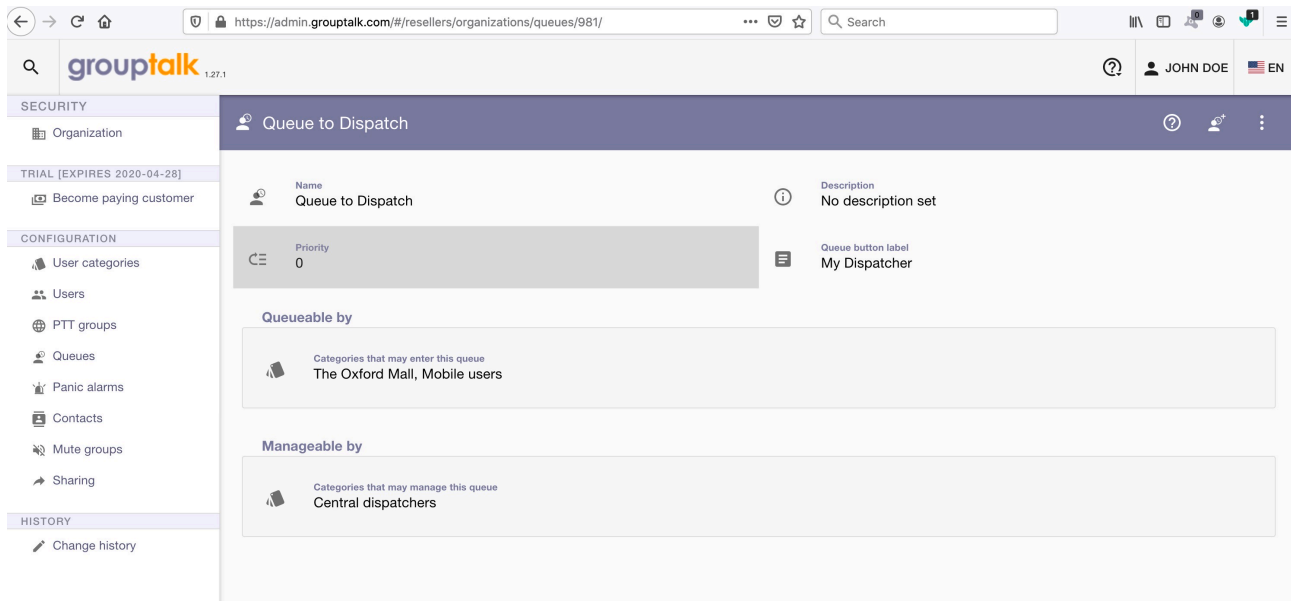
https://admin.grouptalk.com/#/resellers/organizations/queues/981/

Search

grouptalk 1.27.1

JOHN DOE EN

SECURITY

Organization

TRIAL [EXPIRES 2020-04-28]

Become paying customer

CONFIGURATION

User categories

Users

PTT groups

Queues

Panic alarms

Contacts

Mute groups

Sharing

HISTORY

Change history

Queue to Dispatch

Name
Queue to Dispatch

Description
No description set

Priority
0

Queue button label
My Dispatcher

Queueable by

Categories that may enter this queue
The Oxford Mall, Mobile users

Manageable by

Categories that may manage this queue
Central dispatchers